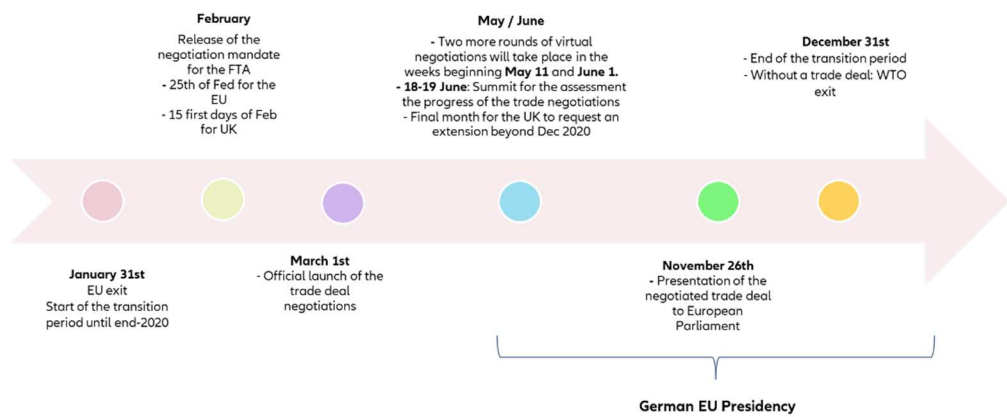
February
Release of the negotiation mandate for the FTA
- 25th of Fed for the EU
- 15 first days of Feb for UK

May / June
- Two more rounds of virtual negotiations will take place in the weeks beginning **May 11** and **June 1.**
**- 18-19 June**: Summit for the assessment the progress of the trade negotiations
- Final month for the UK to request an extension beyond Dec 2020

December 31st
- End of the transition period
- Without a trade deal: WTO exit

January 31st
EU exit
Start of the transition period until end-2020

March 1st
- Official launch of the trade deal negotiations

November 26th
- Presentation of the negotiated trade deal to European Parliament

German EU Presidency